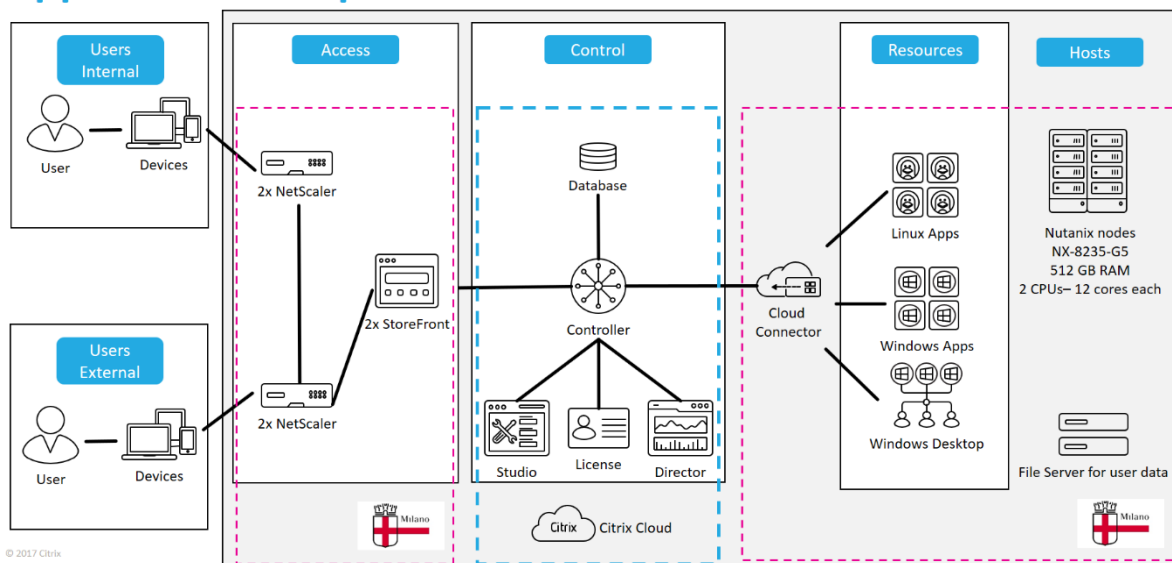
Users Internal

User

Devices

Users External

User

Devices

Access

2x NetScaler

2x StoreFront

2x NetScaler

Milano

Control

Database

Controller

Studio

License

Director

Citrix Citrix Cloud

Cloud Connector

Resources

Linux Apps

Windows Apps

Windows Desktop

Hosts

Nutanix nodes
NX-8235-G5
512 GB RAM
2 CPUs– 12 cores each

File Server for user data

Milano

© 2017 Citrix